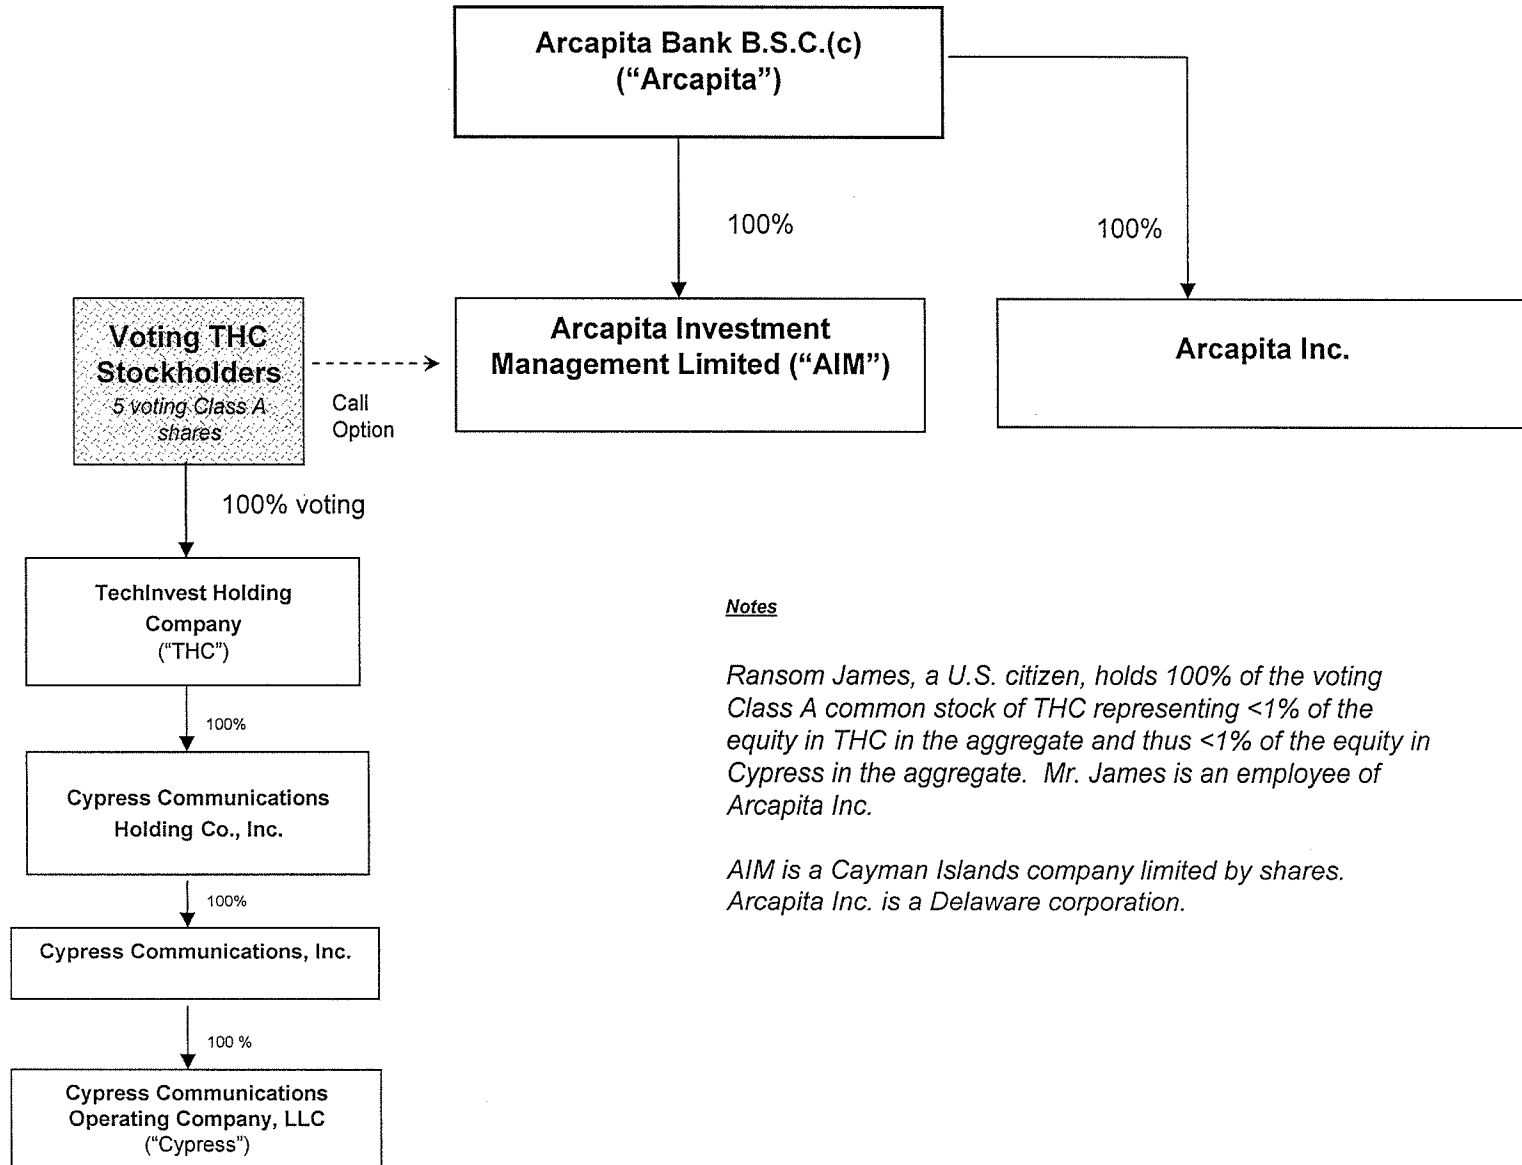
Arcapita Bank B.S.C.(c) (“Arcapita”)

100%

100%

Voting THC Stockholders
5 voting Class A shares

Call Option

Arcapita Investment Management Limited (“AIM”)

Arcapita Inc.

100% voting

TechInvest Holding Company (“THC”)

100%

Cypress Communications Holding Co., Inc.

100%

Cypress Communications, Inc.

100 %

Cypress Communications Operating Company, LLC (“Cypress”)

Notes

Ransom James, a U.S. citizen, holds 100% of the voting Class A common stock of THC representing <1% of the equity in THC in the aggregate and thus <1% of the equity in Cypress in the aggregate. Mr. James is an employee of Arcapita Inc.

AIM is a Cayman Islands company limited by shares. Arcapita Inc. is a Delaware corporation.